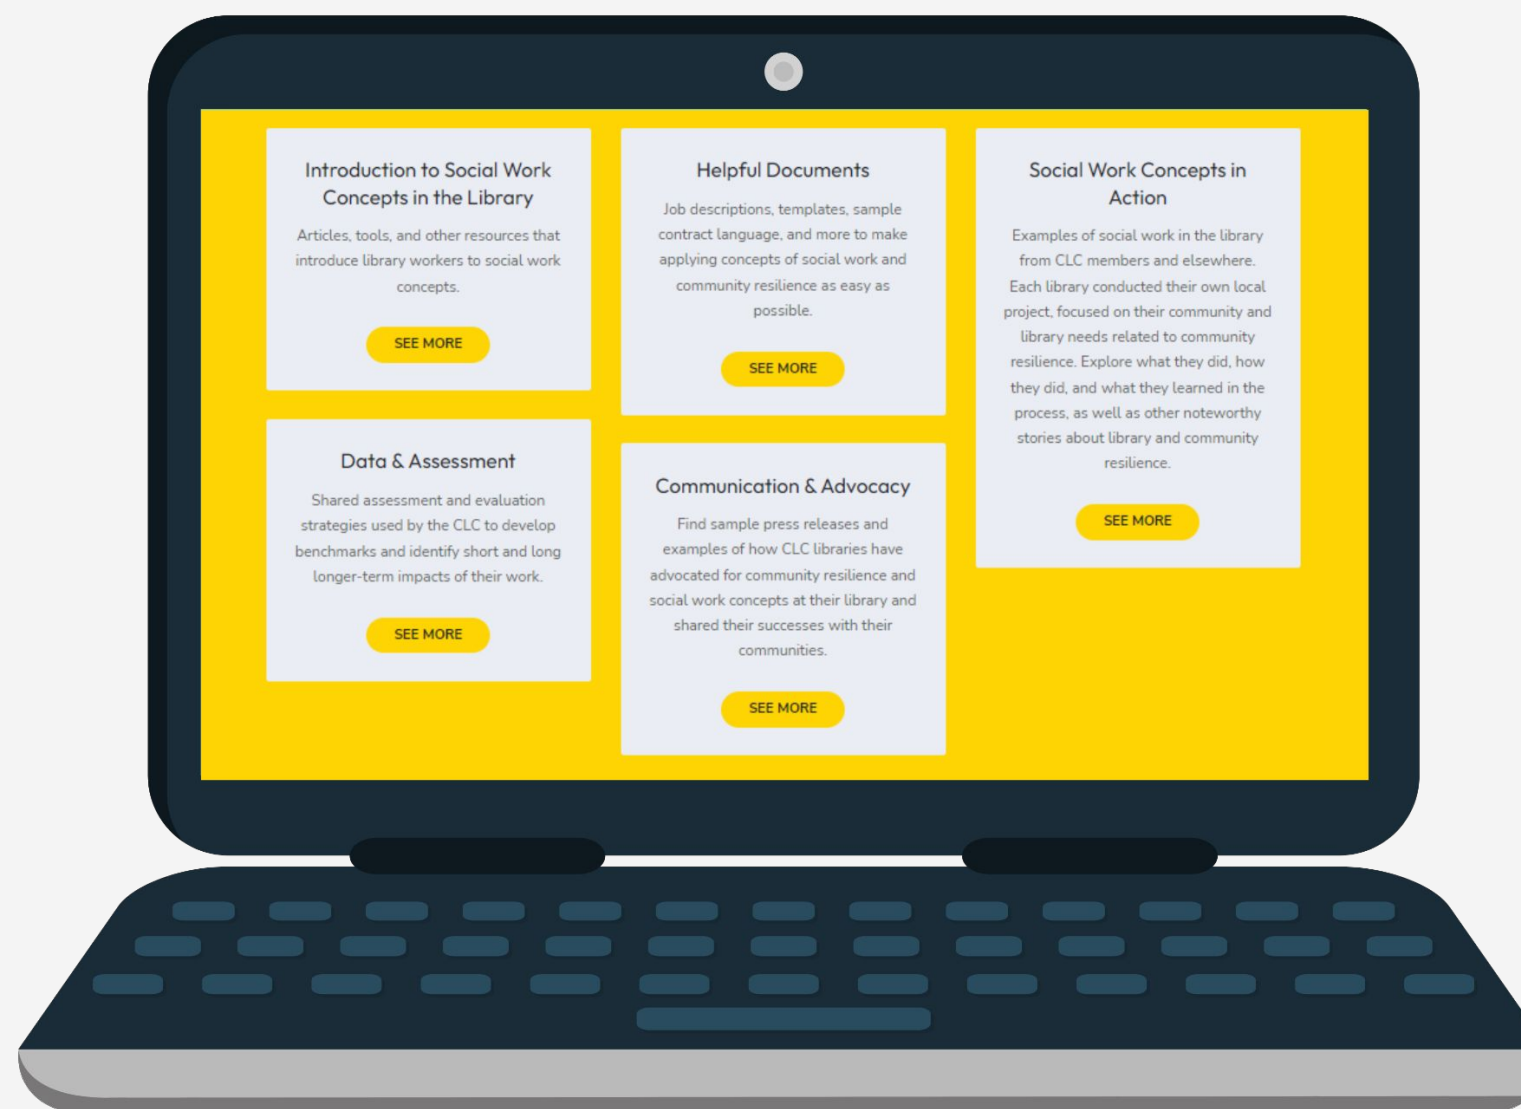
Introduction to Social Work Concepts in the Library

Articles, tools, and other resources that introduce library workers to social work concepts.

SEE MORE

Data & Assessment

Shared assessment and evaluation strategies used by the CLC to develop benchmarks and identify short and long longer-term impacts of their work.

SEE MORE

Helpful Documents

Job descriptions, templates, sample contract language, and more to make applying concepts of social work and community resilience as easy as possible.

SEE MORE

Communication & Advocacy

Find sample press releases and examples of how CLC libraries have advocated for community resilience and social work concepts at their library and shared their successes with their communities.

SEE MORE

Social Work Concepts in Action

Examples of social work in the library from CLC members and elsewhere. Each library conducted their own local project, focused on their community and library needs related to community resilience. Explore what they did, how they did, and what they learned in the process, as well as other noteworthy stories about library and community resilience.

SEE MORE